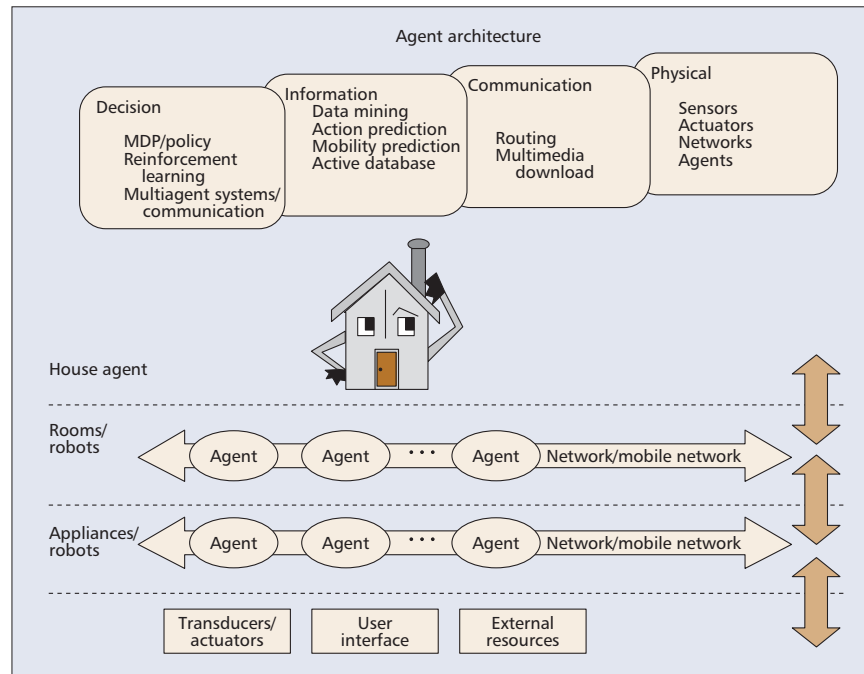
Agent architecture

Decision
MDP/policy
Reinforcement learning
Multiagent systems/ communication

Information
Data mining
Action prediction
Mobility prediction
Active database

Communication
Routing
Multimedia download

Physical
Sensors
Actuators
Networks
Agents

House agent

Rooms/ robots

Agent
Agent
• • •
Agent
Network/mobile network

Appliances/ robots

Agent
Agent
• • •
Agent
Network/mobile network

Transducers/ actuators

User interface

External resources